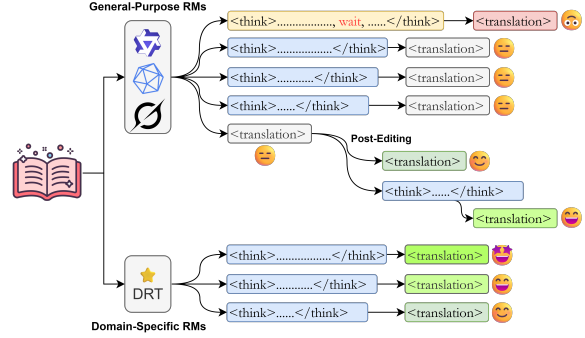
General-Purpose RMs

<think>................., wait, ......</think>

<translation>

<think>..................</think>

<translation>

<think>............</think>

<translation>

<think>......</think>

<translation>

<translation>

Post-Editing

<translation>

<think>......</think>

<translation>

DRT

<think>..................</think>

<translation>

<think>............</think>

<translation>

<think>......</think>

<translation>

Domain-Specific RMs